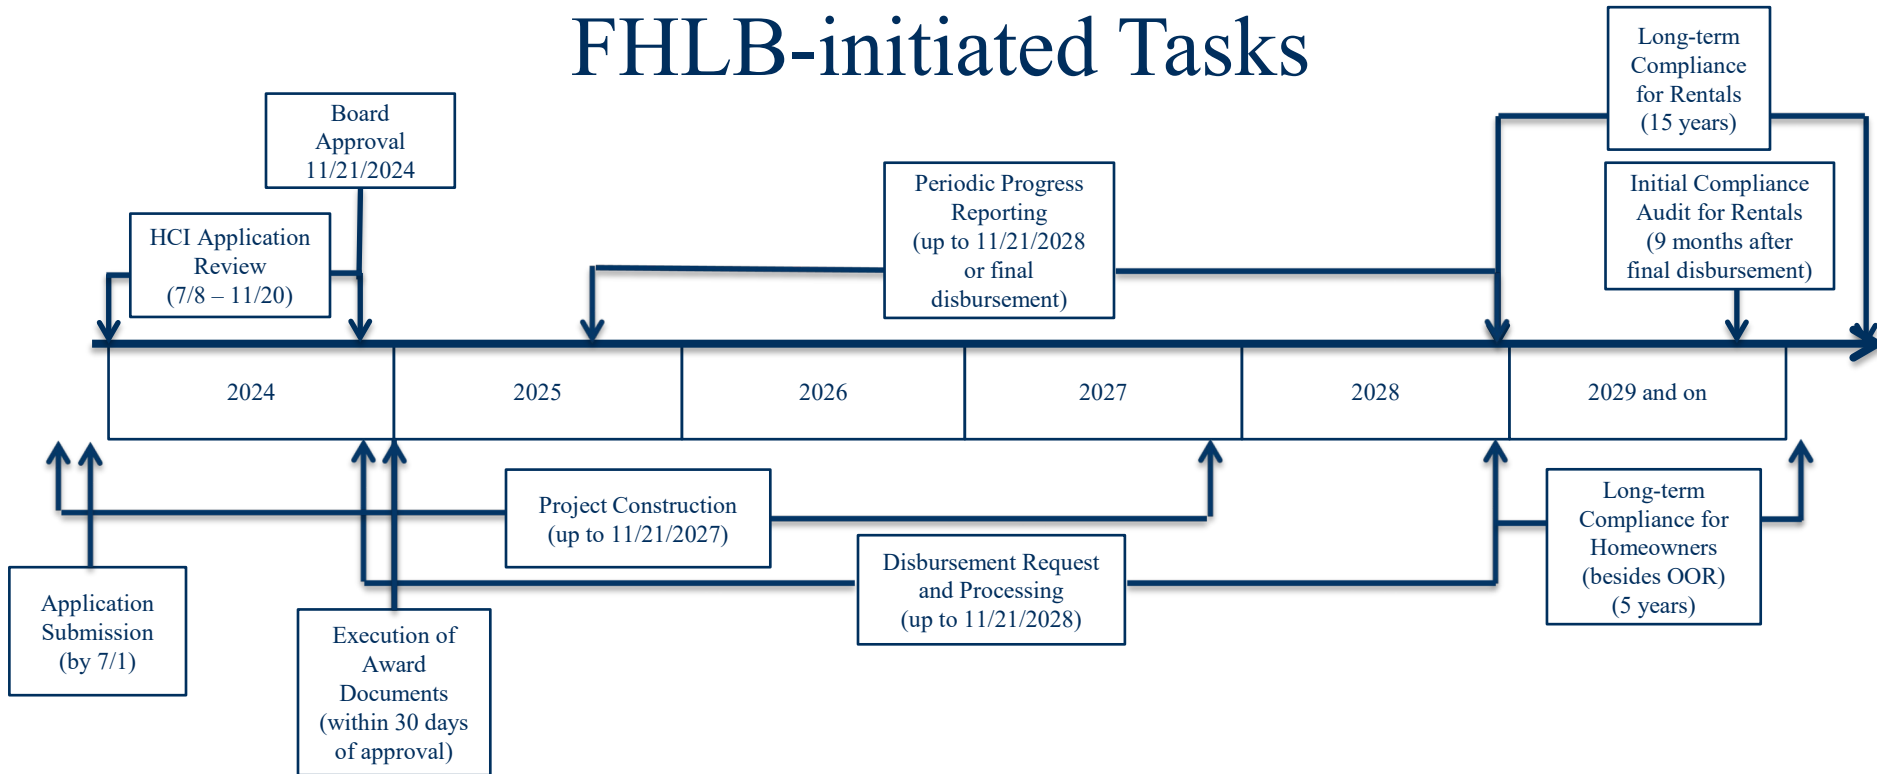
FHLB-initiated Tasks

Board Approval 11/21/2024

HCI Application Review (7/8 – 11/20)

Periodic Progress Reporting (up to 11/21/2028 or final disbursement)

Long-term Compliance for Rentals (15 years)

Initial Compliance Audit for Rentals (9 months after final disbursement)

| 2024 | 2025 | 2026 | 2027 | 2028 | 2029 and on |
|---|---|---|---|---|---|

Project Construction (up to 11/21/2027)

Disbursement Request and Processing (up to 11/21/2028)

Long-term Compliance for Homeowners (besides OOR) (5 years)

Application Submission (by 7/1)

Execution of Award Documents (within 30 days of approval)